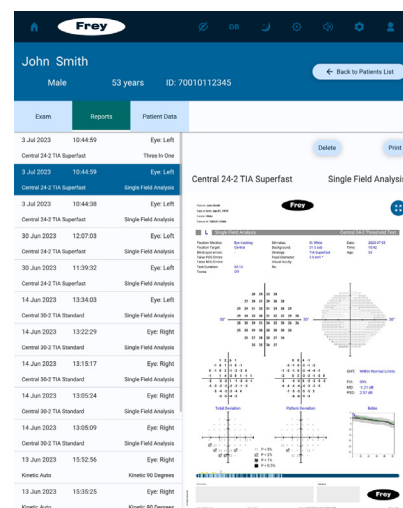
Frey

DB

John Smith

Male 53 years ID: 70010112345

Back to Patients List

Exam Reports Patient Data

3 Jul 2023 10:44:59 Eye: Left
Central 24-2 TIA Superfast Three In One

3 Jul 2023 10:44:59 Eye: Left
Central 24-2 TIA Superfast Single Field Analysis

3 Jul 2023 10:44:38 Eye: Left
Central 24-2 TIA Superfast Single Field Analysis

30 Jun 2023 12:07:03 Eye: Left
Central 24-2 TIA Superfast Single Field Analysis

30 Jun 2023 11:39:32 Eye: Left
Central 24-2 TIA Superfast Single Field Analysis

14 Jun 2023 13:34:03 Eye: Left
Central 30-2 TIA Standard Single Field Analysis

14 Jun 2023 13:22:29 Eye: Right
Central 30-2 TIA Standard Single Field Analysis

14 Jun 2023 13:15:17 Eye: Left
Central 30-2 TIA Standard Single Field Analysis

14 Jun 2023 13:05:24 Eye: Right
Central 30-2 TIA Standard Single Field Analysis

14 Jun 2023 13:05:09 Eye: Right
Central 30-2 TIA Standard Single Field Analysis

13 Jun 2023 15:52:56 Eye: Right
Kinetic Auto Kinetic 90 Degrees

13 Jun 2023 15:35:25 Eye: Right
Kinetic Auto Kinetic 90 Degrees

Delete Print

Central 24-2 TIA Superfast Single Field Analysis

Frey

L Single Field Analysis Central 24-2 Threshold Test

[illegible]

Total Deviation Pattern Deviation

Frey